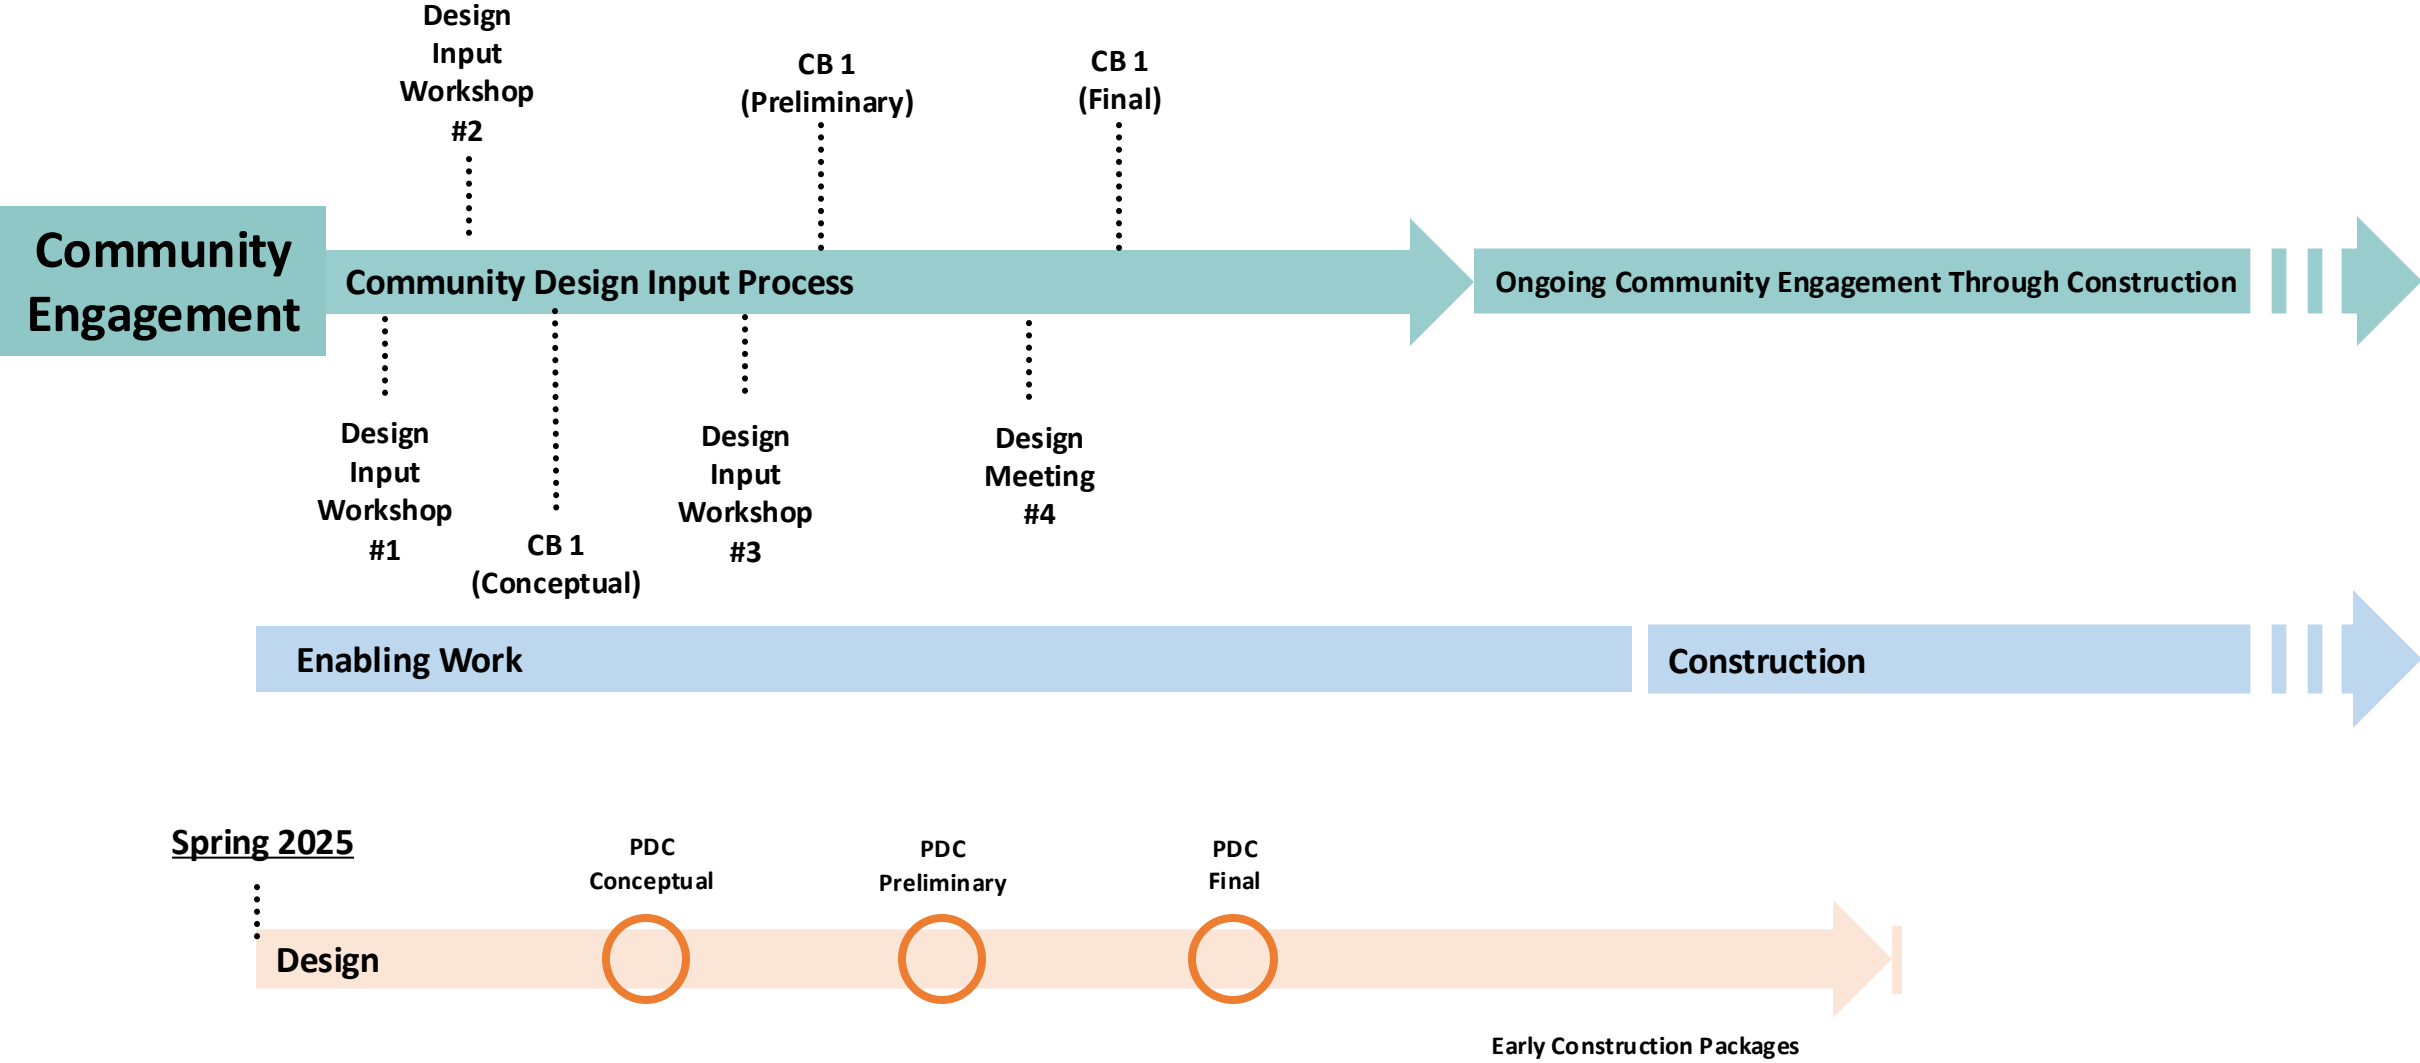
Design Input Workshop #2

CB 1 (Preliminary)

CB 1 (Final)

Community Engagement

Community Design Input Process

Ongoing Community Engagement Through Construction

Design Input Workshop #1

CB 1 (Conceptual)

Design Input Workshop #3

Design Meeting #4

Enabling Work

Construction

Spring 2025

PDC Conceptual

PDC Preliminary

PDC Final

Design

Early Construction Packages